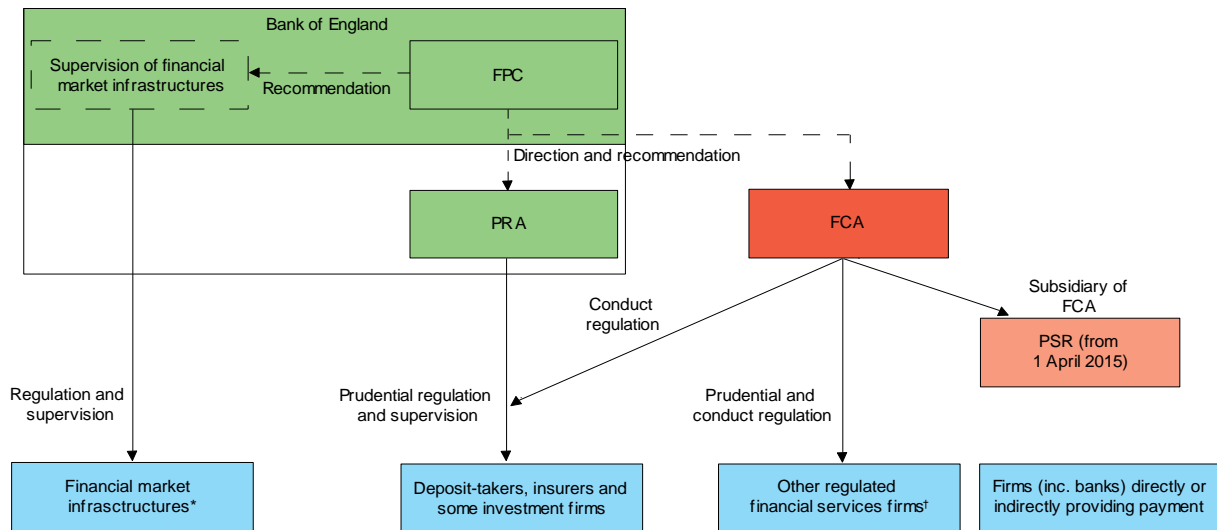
Bank of England

Supervision of financial market infrastructures

Recommendation

FPC

Direction and recommendation

PRA

FCA

Subsidiary of FCA

PSR (from 1 April 2015)

Conduct regulation

Regulation and supervision

Prudential regulation and supervision

Prudential and conduct regulation

Financial market infrastructures*

Deposit-takers, insurers and some investment firms

Other regulated financial services firms†

Firms (inc. banks) directly or indirectly providing payment